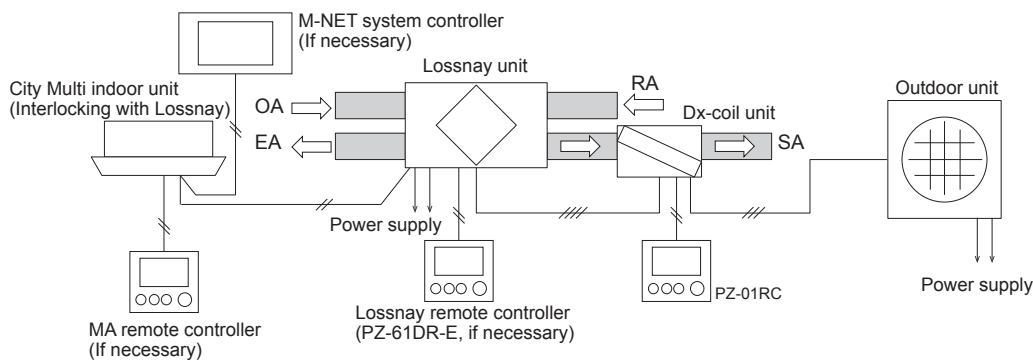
M-NET system controller
(If necessary)

City Multi indoor unit
(Interlocking with Lossnay)

Lossnay unit

OA

EA

RA

Dx-coil unit

SA

Outdoor unit

Power supply

MA remote controller
(If necessary)

Lossnay remote controller
(PZ-61DR-E, if necessary)

PZ-01RC

Power supply